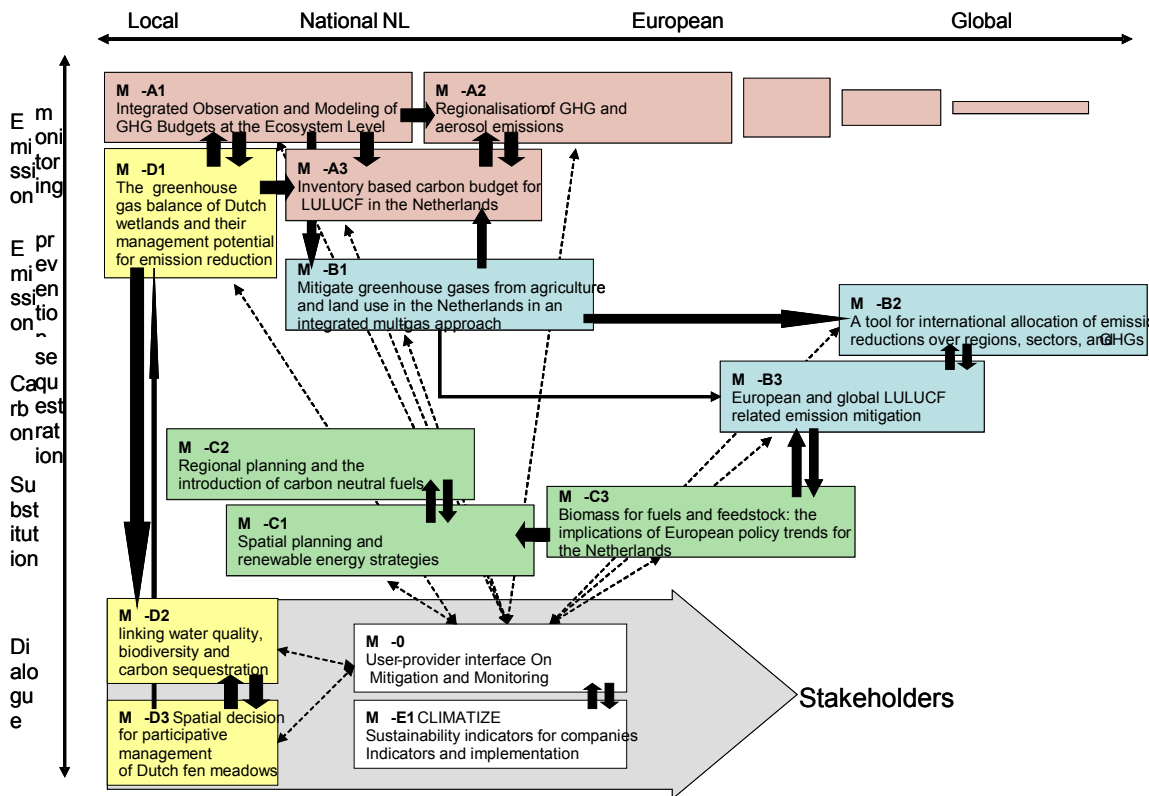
Local National NL European Global

Emission monitoring

Emission prevention

Carbon sequestration

Substitution

Dialogue

M -A1
Integrated Observation and Modeling of GHG Budgets at the Ecosystem Level

M -A2
Regionalisation of GHG and aerosol emissions

M -D1
The greenhouse gas balance of Dutch wetlands and their management potential for emission reduction

M -A3
Inventory based carbon budget for LULUCF in the Netherlands

M -B1
Mitigate greenhouse gases from agriculture and land use in the Netherlands in an integrated multigas approach

M -B2
A tool for international allocation of emissi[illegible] reductions over regions, sectors, and GHGs

M -B3
European and global LULUCF related emission mitigation

M -C2
Regional planning and the introduction of carbon neutral fuels

M -C1
Spatial planning and renewable energy strategies

M -C3
Biomass for fuels and feedstock: the implications of European policy trends for the Netherlands

M -D2
linking water quality, biodiversity and carbon sequestration

M -0
User-provider interface On Mitigation and Monitoring

M -D3 Spatial decision for participative management of Dutch fen meadows

M -E1 CLIMATIZE
Sustainability indicators for companies Indicators and implementation

Stakeholders